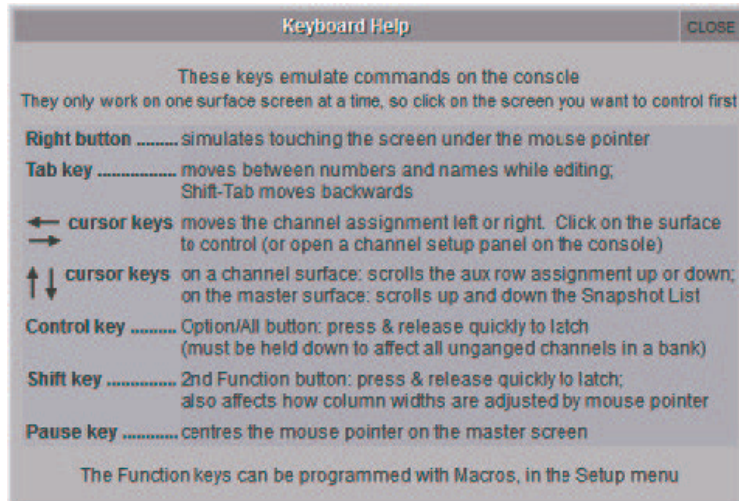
Keyboard Help

CLOSE

These keys emulate commands on the console
They only work on one surface screen at a time, so click on the screen you want to control first

Right button ........ simulates touching the screen under the mouse pointer

Tab key ............... moves between numbers and names while editing; Shift-Tab moves backwards

← → cursor keys moves the channel assignment left or right. Click on the surface to control (or open a channel setup panel on the console)

↑↓ cursor keys on a channel surface: scrolls the aux row assignment up or down; on the master surface: scrolls up and down the Snapshot List

Control key ......... Option/All button: press & release quickly to latch (must be held down to affect all unganged channels in a bank)

Shift key ............. 2nd Function button: press & release quickly to latch; also affects how column widths are adjusted by mouse pointer

Pause key ........... centres the mouse pointer on the master screen

The Function keys can be programmed with Macros, in the Setup menu